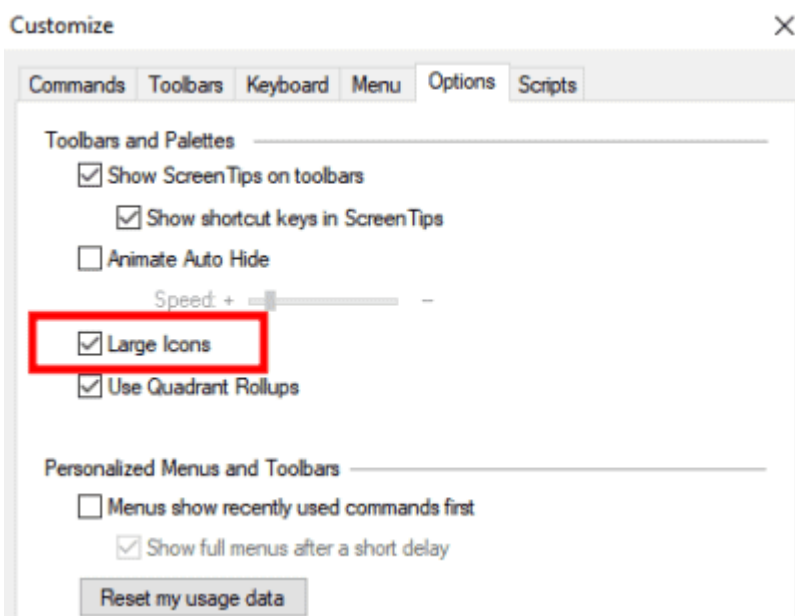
Customize

×

Commands Toolbars Keyboard Menu Options Scripts

Toolbars and Palettes

☑ Show ScreenTips on toolbars

☑ Show shortcut keys in ScreenTips

☐ Animate Auto Hide

Speed: + –

☑ Large Icons

☑ Use Quadrant Rollups

Personalized Menus and Toolbars

☐ Menus show recently used commands first

☑ Show full menus after a short delay

Reset my usage data